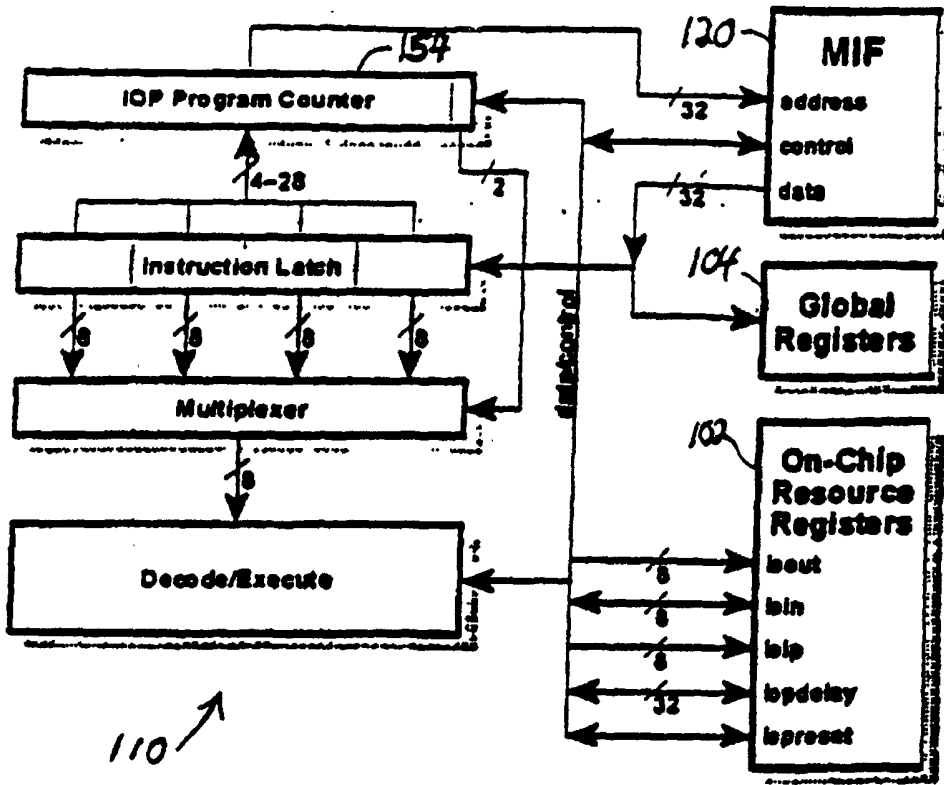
154
IOP Program Counter
120
MIF
address
control
data
32
32
2
4-28
Instruction Latch
104
Global Registers
8
8
8
8
Multiplexer
data/control
102
On-Chip Resource Registers
8
Decode/Execute
ioout
ioin
ioip
iopdelay
iopreset
8
8
8
32
110